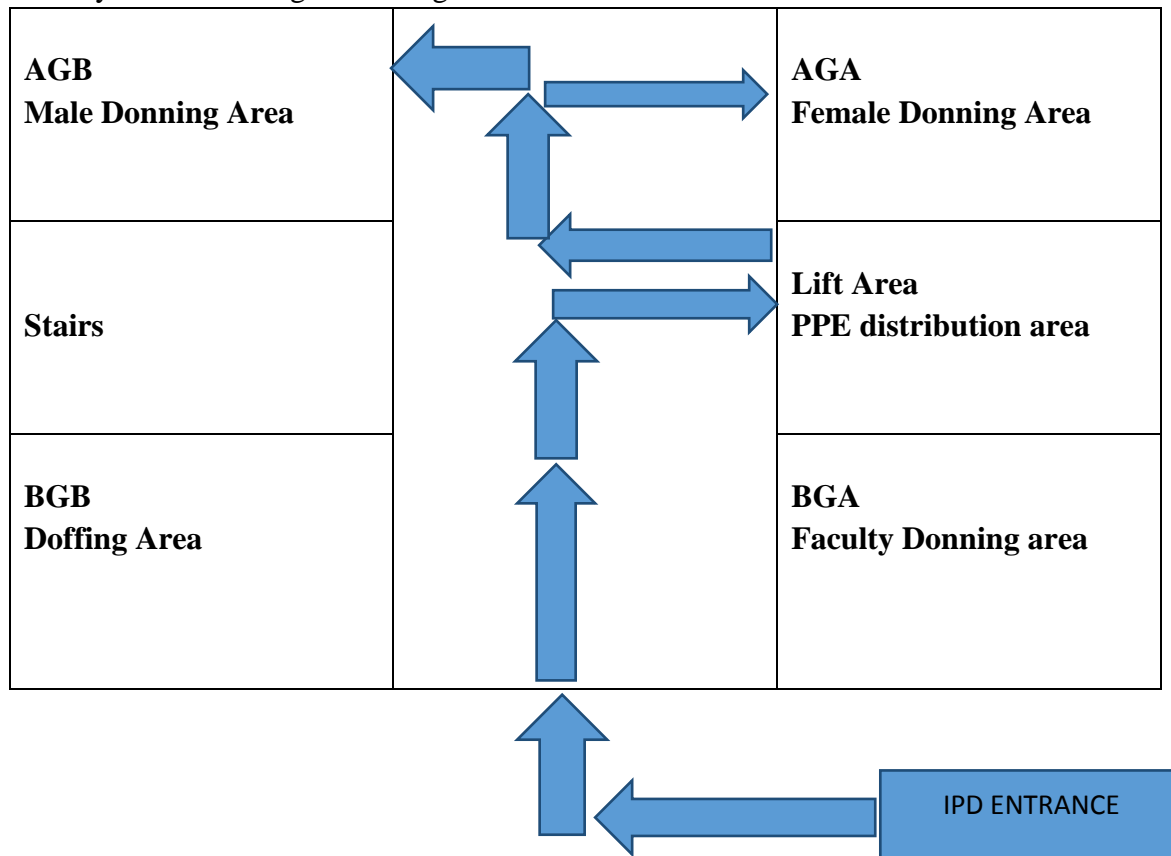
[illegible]

| | | |
|---|---|---|
| **AGB**<br>**Male Donning Area** | | **AGA**<br>**Female Donning Area** |
| **Stairs** | | **Lift Area**<br>**PPE distribution area** |
| **BGB**<br>**Doffing Area** | | **BGA**<br>**Faculty Donning area** |

IPD ENTRANCE